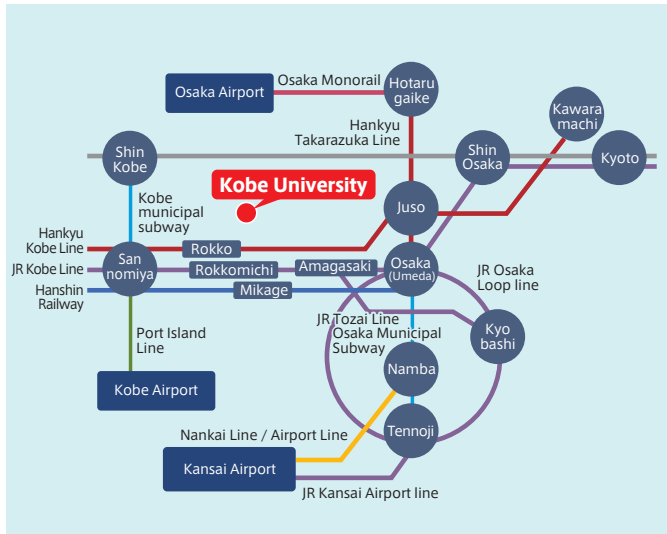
Osaka Airport
Osaka Monorail
Hotaru gaike
Kawara machi
Hankyu Takarazuka Line
Shin Kobe
Shin Osaka
Kyoto
Kobe University
Kobe municipal subway
Juso
Hankyu Kobe Line
Rokko
San nomiya
JR Kobe Line
Rokkomichi
Amagasaki
Osaka (Umeda)
JR Osaka Loop line
Hanshin Railway
Mikage
JR Tozai Line
Kyo bashi
Osaka Municipal Subway
Port Island Line
Namba
Kobe Airport
Nankai Line / Airport Line
Tennoji
Kansai Airport
JR Kansai Airport line